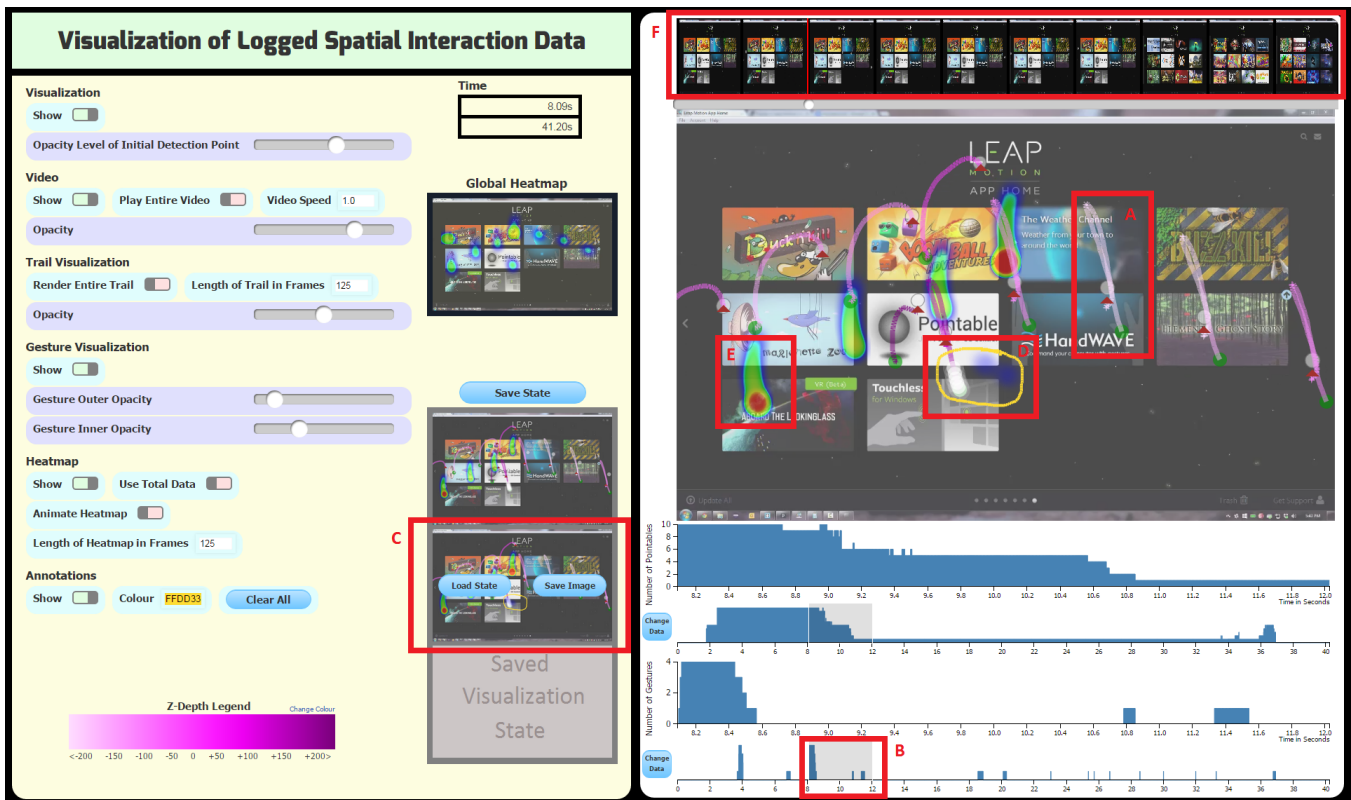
Visualization of Logged Spatial Interaction Data

Visualization
Show
Opacity Level of Initial Detection Point

Video
Show
Play Entire Video
Video Speed 1.0
Opacity

Trail Visualization
Render Entire Trail
Length of Trail in Frames 125
Opacity

Gesture Visualization
Show
Gesture Outer Opacity
Gesture Inner Opacity

Heatmap
Show
Use Total Data
Animate Heatmap
Length of Heatmap in Frames 125

Annotations
Show
Colour FFDD33
Clear All

Time
8.09s
41.20s

Global Heatmap

Save State

C

Load State
Save Image

Saved Visualization State

Z-Depth Legend
Change Colour
<-200 -150 -100 -50 0 +50 +100 +150 +200>

F

LEAP MOTION
APP HOME

A

The Weather Channel
Weather from your town to around the world

Pointable

HandWAVE

E

Touchless
for Windows

VR (Beta)

Update All

Number of Pointables
10 8 6 4 2 0
8.2 8.4 8.6 8.8 9.0 9.2 9.4 9.6 9.8 10.0 10.2 10.4 10.6 10.8 11.0 11.2 11.4 11.6 11.8 12.0
Time in Seconds

Change Data
0 2 4 6 8 10 12 14 16 18 20 22 24 26 28 30 32 34 36 38 40

Number of Gestures
4 3 2 1 0
8.2 8.4 8.6 8.8 9.0 9.2 9.4 9.6 9.8 10.0 10.2 10.4 10.6 10.8 11.0 11.2 11.4 11.6 11.8 12.0
Time in Seconds

B

Change Data
0 2 4 6 8 10 12 14 16 18 20 22 24 26 28 30 32 34 36 38 40